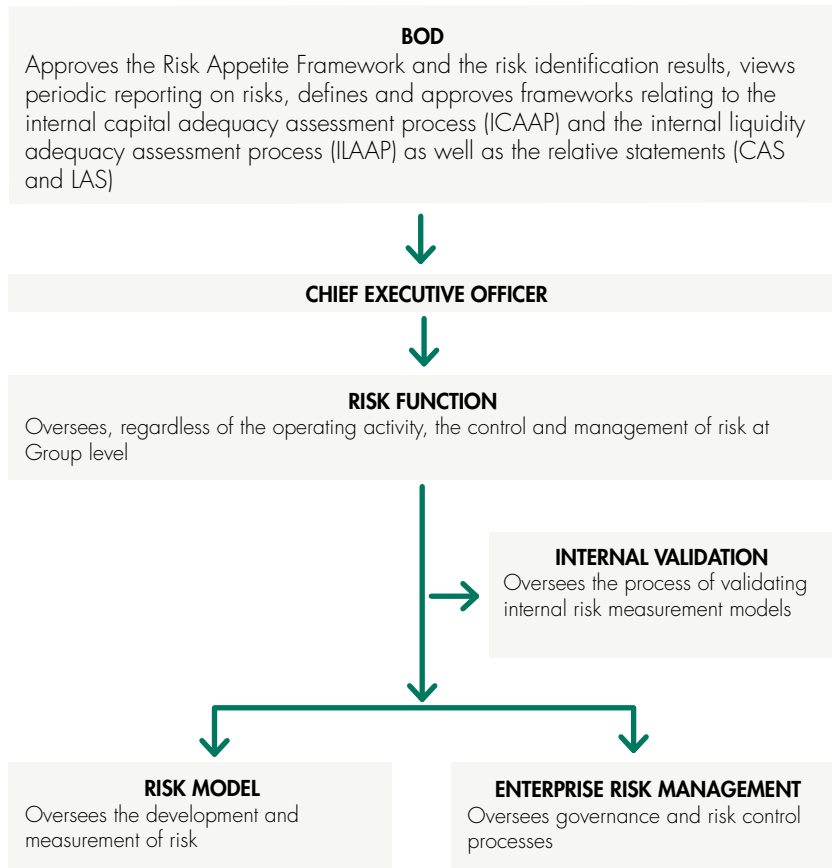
BOD
Approves the Risk Appetite Framework and the risk identification results, views periodic reporting on risks, defines and approves frameworks relating to the internal capital adequacy assessment process (ICAAP) and the internal liquidity adequacy assessment process (ILAAP) as well as the relative statements (CAS and LAS)

CHIEF EXECUTIVE OFFICER

RISK FUNCTION
Oversees, regardless of the operating activity, the control and management of risk at Group level

INTERNAL VALIDATION
Oversees the process of validating internal risk measurement models

RISK MODEL
Oversees the development and measurement of risk

ENTERPRISE RISK MANAGEMENT
Oversees governance and risk control processes